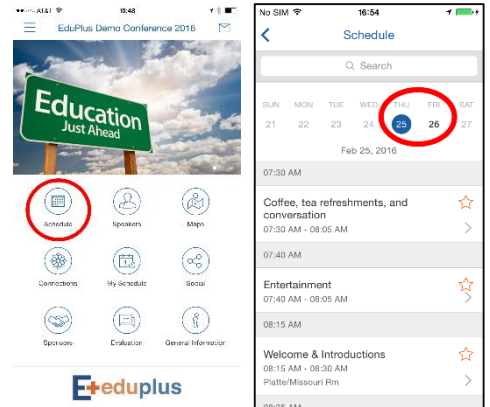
AT&T 18:48

EduPlus Demo Conference 2016

Education
Just Ahead

Schedule
Speakers
Maps
Connections
My Schedule
Social
Sponsors
Evaluation
General Information

eduplus

No SIM 16:54

Schedule

Search

SUN MON TUE WED THU FRI SAT
21 22 23 24 25 26 27

Feb 25, 2016

07:30 AM

Coffee, tea refreshments, and conversation
07:30 AM - 08:05 AM

07:40 AM

Entertainment
07:40 AM - 08:05 AM

08:15 AM

Welcome & Introductions
08:15 AM - 08:25 AM
Platte/Missouri Rm

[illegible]